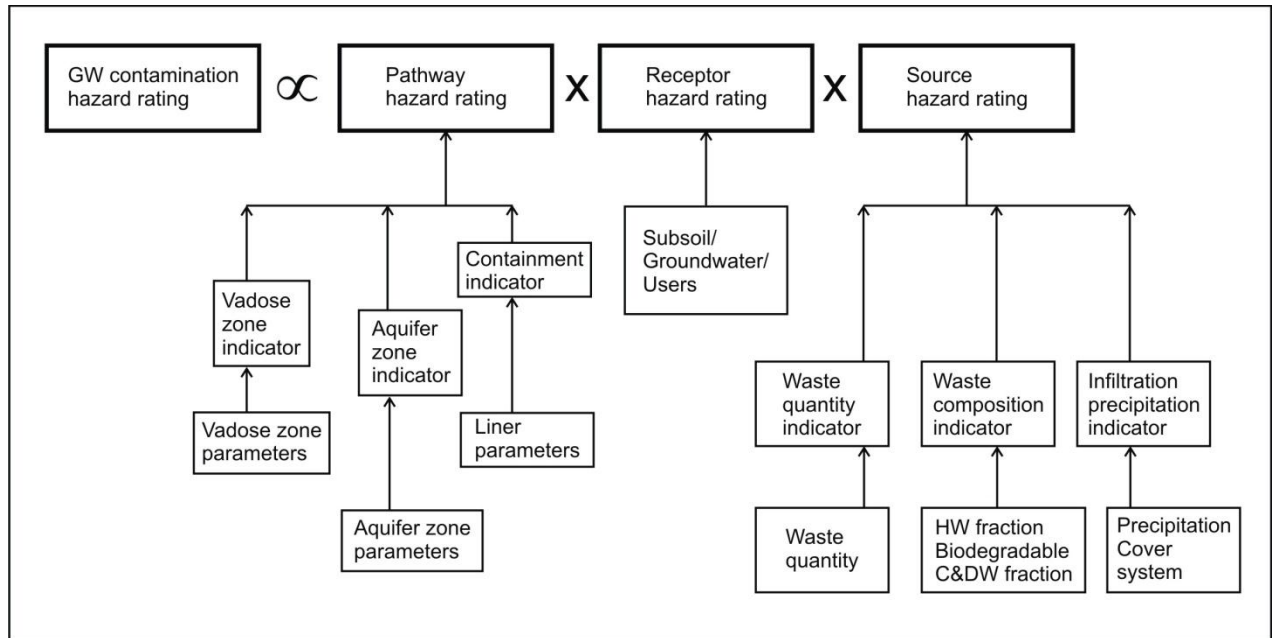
GW contamination hazard rating $\propto$ Pathway hazard rating X Receptor hazard rating X Source hazard rating

Vadose zone indicator

Vadose zone parameters

Aquifer zone indicator

Aquifer zone parameters

Containment indicator

Liner parameters

Subsoil/ Groundwater/ Users

Waste quantity indicator

Waste quantity

Waste composition indicator

HW fraction Biodegradable C&DW fraction

Infiltration precipitation indicator

Precipitation Cover system